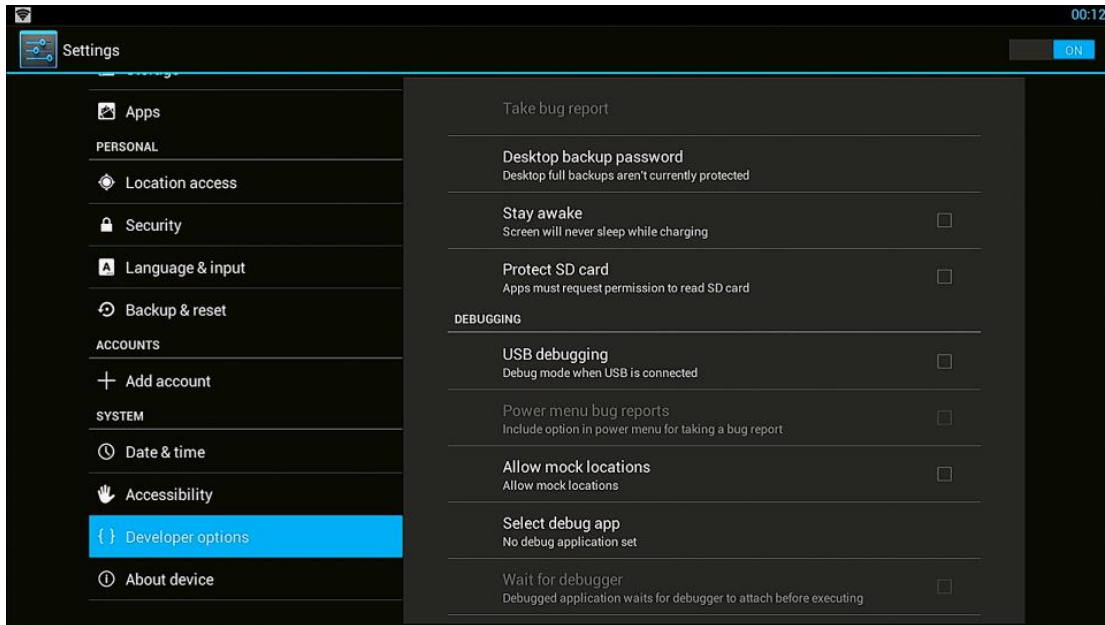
00:12

Settings

ON

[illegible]

Apps

PERSONAL

Location access

Security

Language & input

Backup & reset

ACCOUNTS

Add account

SYSTEM

Date & time

Accessibility

{ } Developer options

About device

Take bug report

Desktop backup password
Desktop full backups aren't currently protected

Stay awake
Screen will never sleep while charging

Protect SD card
Apps must request permission to read SD card

DEBUGGING

USB debugging
Debug mode when USB is connected

Power menu bug reports
Include option in power menu for taking a bug report

Allow mock locations
Allow mock locations

Select debug app
No debug application set

Wait for debugger
Debugged application waits for debugger to attach before executing